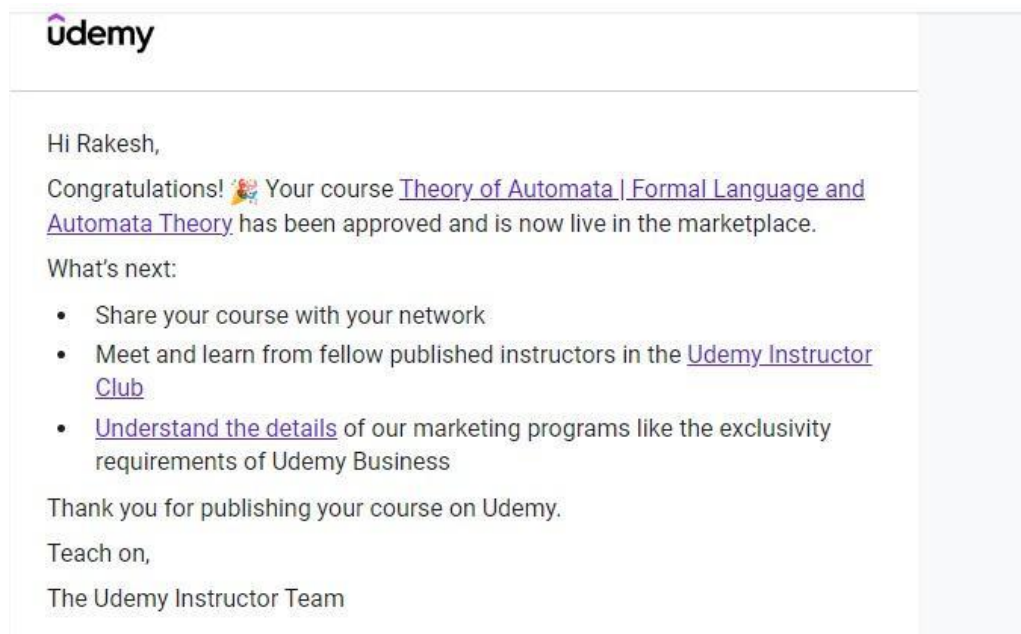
ûdemy

Hi Rakesh,

Congratulations! 🎉 Your course Theory of Automata | Formal Language and Automata Theory has been approved and is now live in the marketplace.

What's next:

- Share your course with your network
- Meet and learn from fellow published instructors in the Udemy Instructor Club
- Understand the details of our marketing programs like the exclusivity requirements of Udemy Business

Thank you for publishing your course on Udemy.

Teach on,

The Udemy Instructor Team